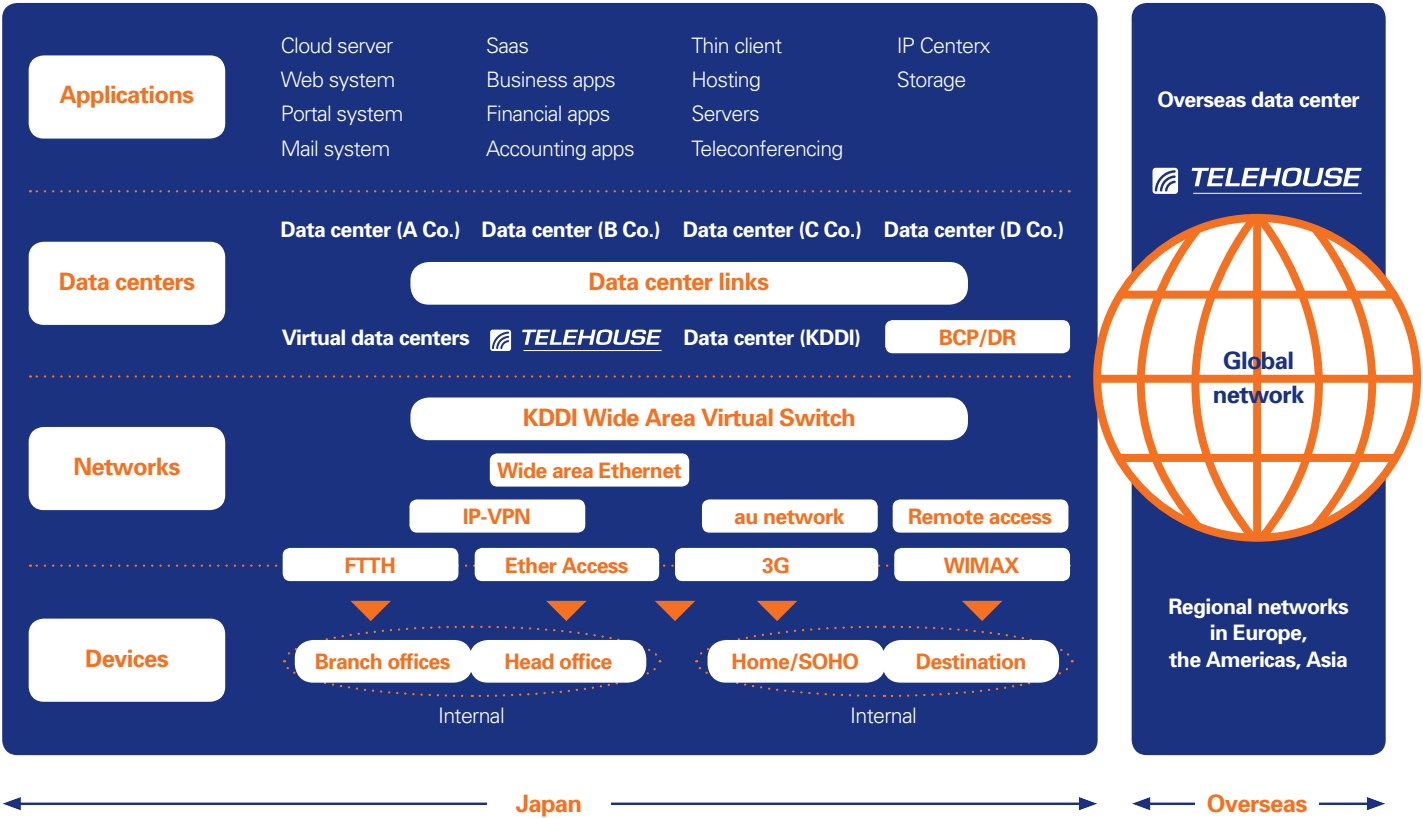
Applications

Cloud server
Web system
Portal system
Mail system

Saas
Business apps
Financial apps
Accounting apps

Thin client
Hosting
Servers
Teleconferencing

IP Centerx
Storage

Data centers

Data center (A Co.) Data center (B Co.) Data center (C Co.) Data center (D Co.)

Data center links

Virtual data centers TELEHOUSE Data center (KDDI) BCP/DR

Networks

KDDI Wide Area Virtual Switch

Wide area Ethernet

IP-VPN au network Remote access

FTTH Ether Access 3G WIMAX

Devices

Branch offices Head office

Internal

Home/SOHO Destination

Internal

Overseas data center

TELEHOUSE

Global network

Regional networks in Europe, the Americas, Asia

Japan

Overseas